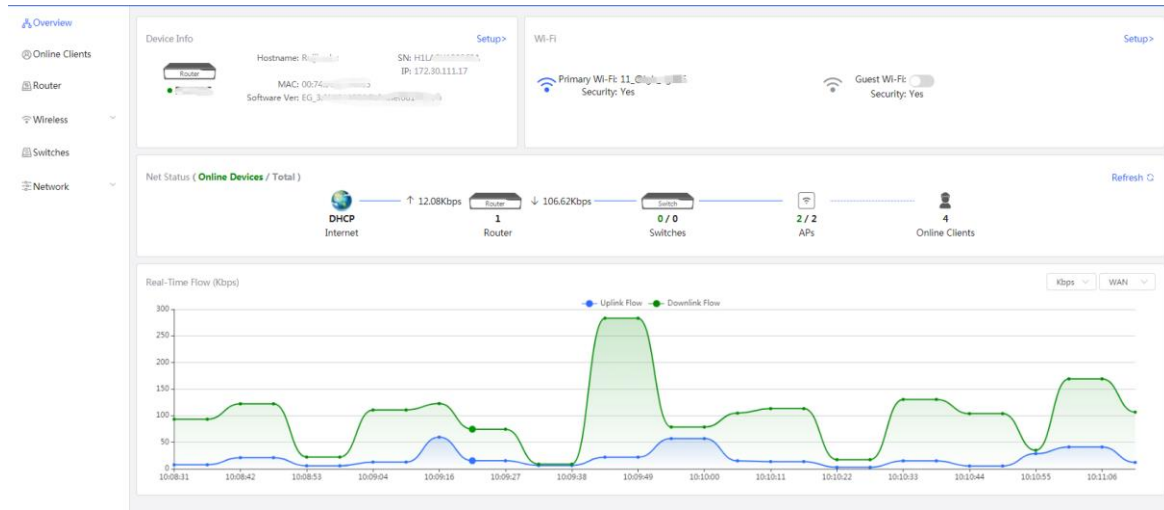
Overview
Online Clients
Router
Wireless
Switches
Network

Device Info
Setup>
Router
Hostname: R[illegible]
SN: H1L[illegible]
IP: 172.30.111.17
MAC: 00:74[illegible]
Software Ver: EG_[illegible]

Wi-Fi
Setup>
Primary Wi-Fi: 11_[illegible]
Security: Yes
Guest Wi-Fi:
Security: Yes

Net Status ( Online Devices / Total )
Refresh
↑ 12.08Kbps
Router
↓ 106.62Kbps
Switch
DHCP
Internet
1
Router
0 / 0
Switches
2 / 2
APs
4
Online Clients

Real-Time Flow (Kbps)
Kbps
WAN
Uplink Flow
Downlink Flow
300
250
200
150
100
50
0
10:08:31
10:08:42
10:08:53
10:09:04
10:09:16
10:09:27
10:09:38
10:09:49
10:10:00
10:10:11
10:10:22
10:10:33
10:10:44
10:10:55
10:11:06